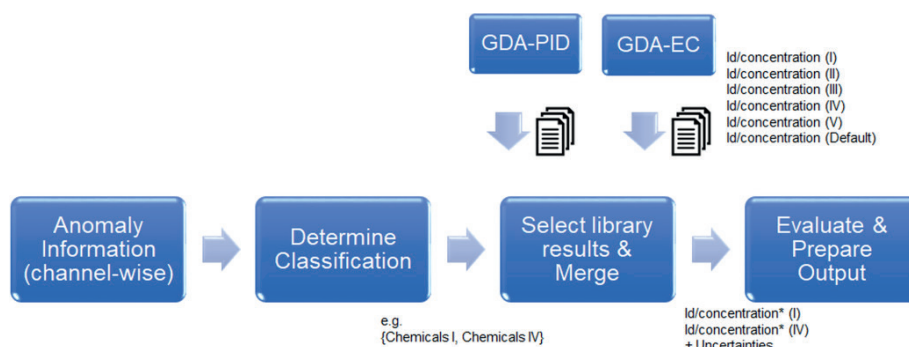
GDA-PID

GDA-EC

Id/concentration (I)
Id/concentration (II)
Id/concentration (III)
Id/concentration (IV)
Id/concentration (V)
Id/concentration (Default)

Anomaly Information (channel-wise)

Determine Classification

Select library results & Merge

Evaluate & Prepare Output

e.g.
{Chemicals I, Chemicals IV}

Id/concentration* (I)
Id/concentration* (IV)
+ Uncertainties